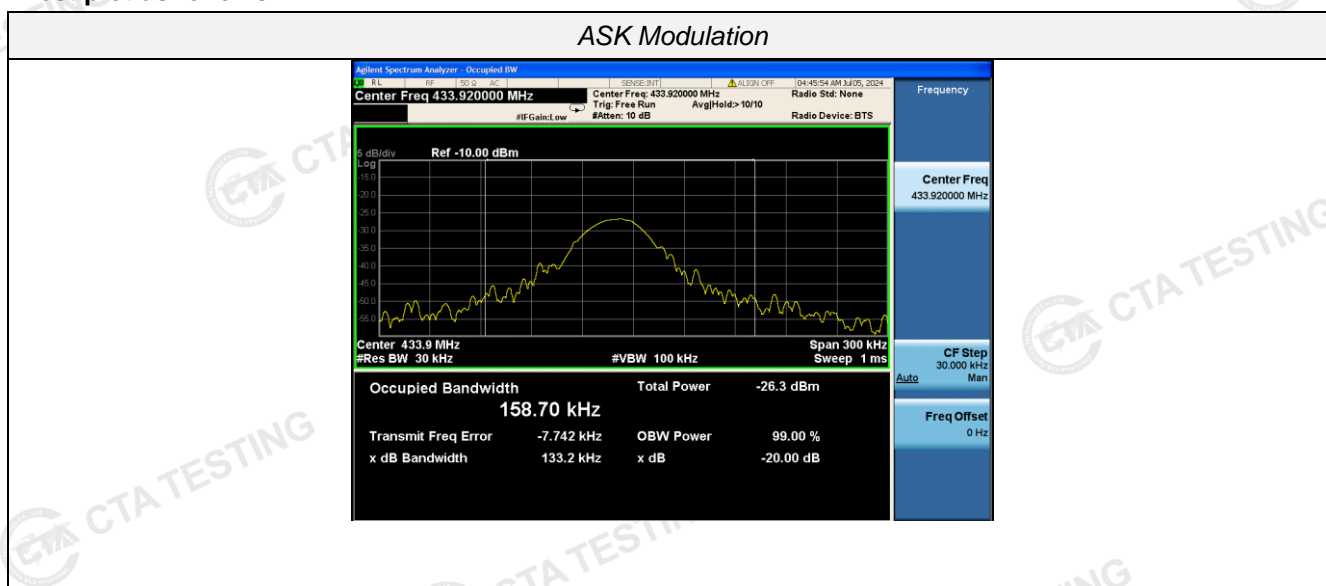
ASK Modulation

Agilent Spectrum Analyzer - Occupied BW
RL RF 50 Ω AC SENSE:INT ALIGN OFF 04:45:54 AM Jul 05, 2024
Center Freq 433.920000 MHz
Center Freq: 433.920000 MHz
Trig: Free Run Avg|Hold:> 10/10
#IFGain:Low #Atten: 10 dB
Radio Std: None
Radio Device: BTS

Frequency

5 dB/div Ref -10.00 dBm
Log
-15.0
-20.0
-25.0
-30.0
-35.0
-40.0
-45.0
-50.0
-55.0

Center 433.9 MHz
#Res BW 30 kHz
#VBW 100 kHz
Span 300 kHz
Sweep 1 ms

| Occupied Bandwidth | | Total Power | -26.3 dBm |
|---|---|---|---|
| | 158.70 kHz | | |
| Transmit Freq Error | -7.742 kHz | OBW Power | 99.00 % |
| x dB Bandwidth | 133.2 kHz | x dB | -20.00 dB |

Center Freq
433.920000 MHz

CF Step
30.000 kHz
Auto Man

Freq Offset
0 Hz

CTA TESTING
CTA TESTING
CTA TESTING
CTA TESTING